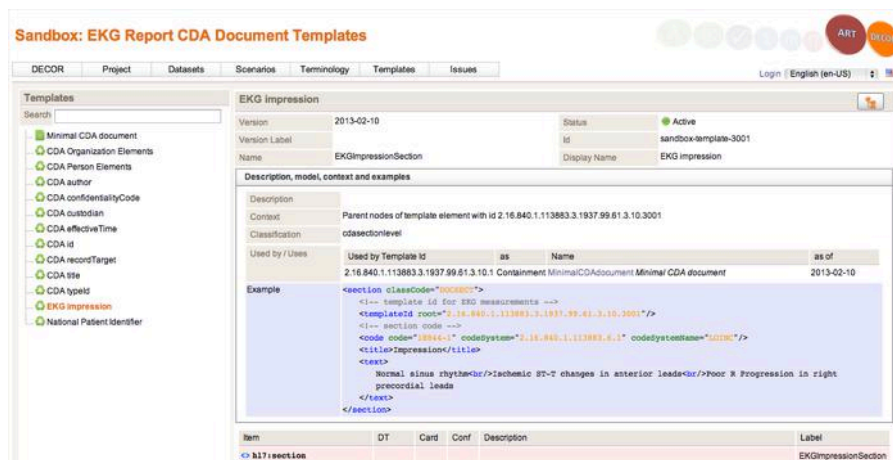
Sandbox: EKG Report CDA Document Templates

ART DECOR

DECOR | Project | Datasets | Scenarios | Terminology | Templates | Issues

Login English (en-US)

Templates

Search

Minimal CDA document
CDA Organization Elements
CDA Person Elements
CDA author
CDA confidentialityCode
CDA custodian
CDA effectiveTime
CDA id
CDA recordTarget
CDA title
CDA typeId
EKG impression
National Patient Identifier

EKG impression

| Version | 2013-02-10 | Status | Active |
|---|---|---|---|
| Version Label | | Id | sandbox-template-3001 |
| Name | EKGImpressionSection | Display Name | EKG impression |

Description, model, context and examples

Description

Context: Parent nodes of template element with id 2.16.840.1.113883.3.1937.99.61.3.10.3001

Classification: cdasectionlevel

Used by / Uses

| Used by Template Id | as | Name | as of |
|---|---|---|---|
| 2.16.840.1.113883.3.1937.99.61.3.10.1 | Containment | MinimalCDAdocument Minimal CDA document | 2013-02-10 |

Example
<section classCode="DOCSECT">
<!-- template id for EKG measurements -->
<templateId root="2.16.840.1.113883.3.1937.99.61.3.10.3001"/>
<!-- section code -->
<code code="18844-1" codeSystem="2.16.840.1.113883.6.1" codeSystemName="LOINC"/>
<title>Impression</title>
<text>
Normal sinus rhythm<br/>Ischemic ST-T changes in anterior leads<br/>Poor R Progression in right precordial leads
</text>
</section>

| Item | DT | Card | Conf | Description | Label |
|---|---|---|---|---|---|
| hl7:section | | | | | EKGImpressionSection |